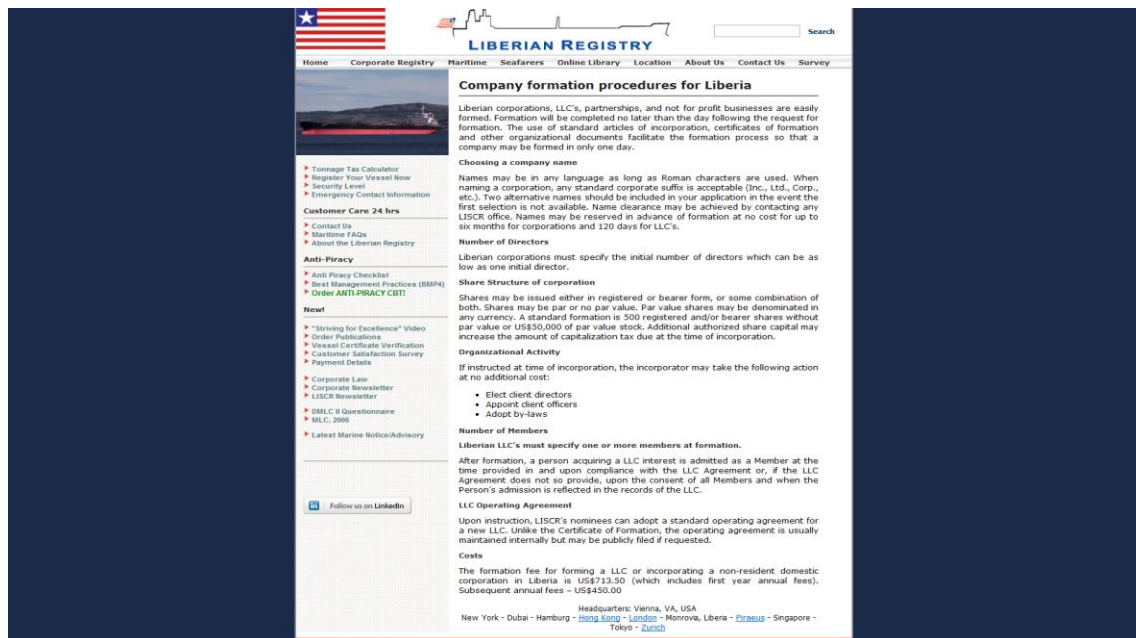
LIBERIAN REGISTRY

Search

Home Corporate Registry Maritime Seafarers Online Library Location About Us Contact Us Survey

Tonnage Tax Calculator
Register Your Vessel Now
Security Level
Emergency Contact Information

Customer Care 24 hrs

Contact Us
Maritime FAQs
About the Liberian Registry

Anti-Piracy

Anti Piracy Checklist
Best Management Practices (BMP4)
Order ANTI-PIRACY CBT!

New!

"Striving for Excellence" Video
Order Publications
Vessel Certificate Verification
Customer Satisfaction Survey
Payment Details

Corporate Law
Corporate Newsletter
LISCR Newsletter

DMLC II Questionnaire
MLC, 2006

Latest Marine Notice/Advisory

Follow us on LinkedIn

Company formation procedures for Liberia

Liberian corporations, LLC's, partnerships, and not for profit businesses are easily formed. Formation will be completed no later than the day following the request for formation. The use of standard articles of incorporation, certificates of formation and other organizational documents facilitate the formation process so that a company may be formed in only one day.

Choosing a company name

Names may be in any language as long as Roman characters are used. When naming a corporation, any standard corporate suffix is acceptable (Inc., Ltd., Corp., etc.). Two alternative names should be included in your application in the event the first selection is not available. Name clearance may be achieved by contacting any LISCR office. Names may be reserved in advance of formation at no cost for up to six months for corporations and 120 days for LLC's.

Number of Directors

Liberian corporations must specify the initial number of directors which can be as low as one initial director.

Share Structure of corporation

Shares may be issued either in registered or bearer form, or some combination of both. Shares may be par or no par value. Par value shares may be denominated in any currency. A standard formation is 500 registered and/or bearer shares without par value or US$50,000 of par value stock. Additional authorized share capital may increase the amount of capitalization tax due at the time of incorporation.

Organizational Activity

If instructed at time of incorporation, the incorporator may take the following action at no additional cost:

- Elect client directors
- Appoint client officers
- Adopt by-laws

Number of Members

Liberian LLC's must specify one or more members at formation.

After formation, a person acquiring a LLC interest is admitted as a Member at the time provided in and upon compliance with the LLC Agreement or, if the LLC Agreement does not so provide, upon the consent of all Members and when the Person's admission is reflected in the records of the LLC.

LLC Operating Agreement

Upon instruction, LISCR's nominees can adopt a standard operating agreement for a new LLC. Unlike the Certificate of Formation, the operating agreement is usually maintained internally but may be publicly filed if requested.

Costs

The formation fee for forming a LLC or incorporating a non-resident domestic corporation in Liberia is US$713.50 (which includes first year annual fees). Subsequent annual fees – US$450.00

Headquarters: Vienna, VA, USA
New York - Dubai - Hamburg - Hong Kong - London - Monrovia, Liberia - Piraeus - Singapore - Tokyo - Zurich